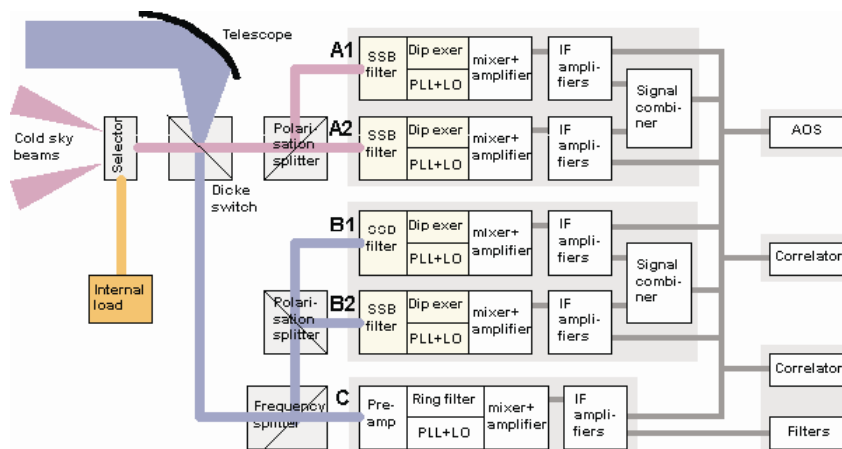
Telescope

Cold sky beams

Selector

Internal load

Dicke switch

Polarisation splitter

A1

SSB filter

Dip exer

PLL+LO

mixer+ amplifier

IF amplifiers

A2

SSB filter

Dip exer

PLL+LO

mixer+ amplifier

IF amplifiers

Signal combiner

AOS

B1

SSB filter

Dip exer

PLL+LO

mixer+ amplifier

IF amplifiers

Signal combiner

Correlator

Polarisation splitter

B2

SSB filter

Dip exer

PLL+LO

mixer+ amplifier

IF amplifiers

Correlator

Frequency splitter

C

Pre-amp

Ring filter

PLL+LO

mixer+ amplifier

IF amplifiers

Filters